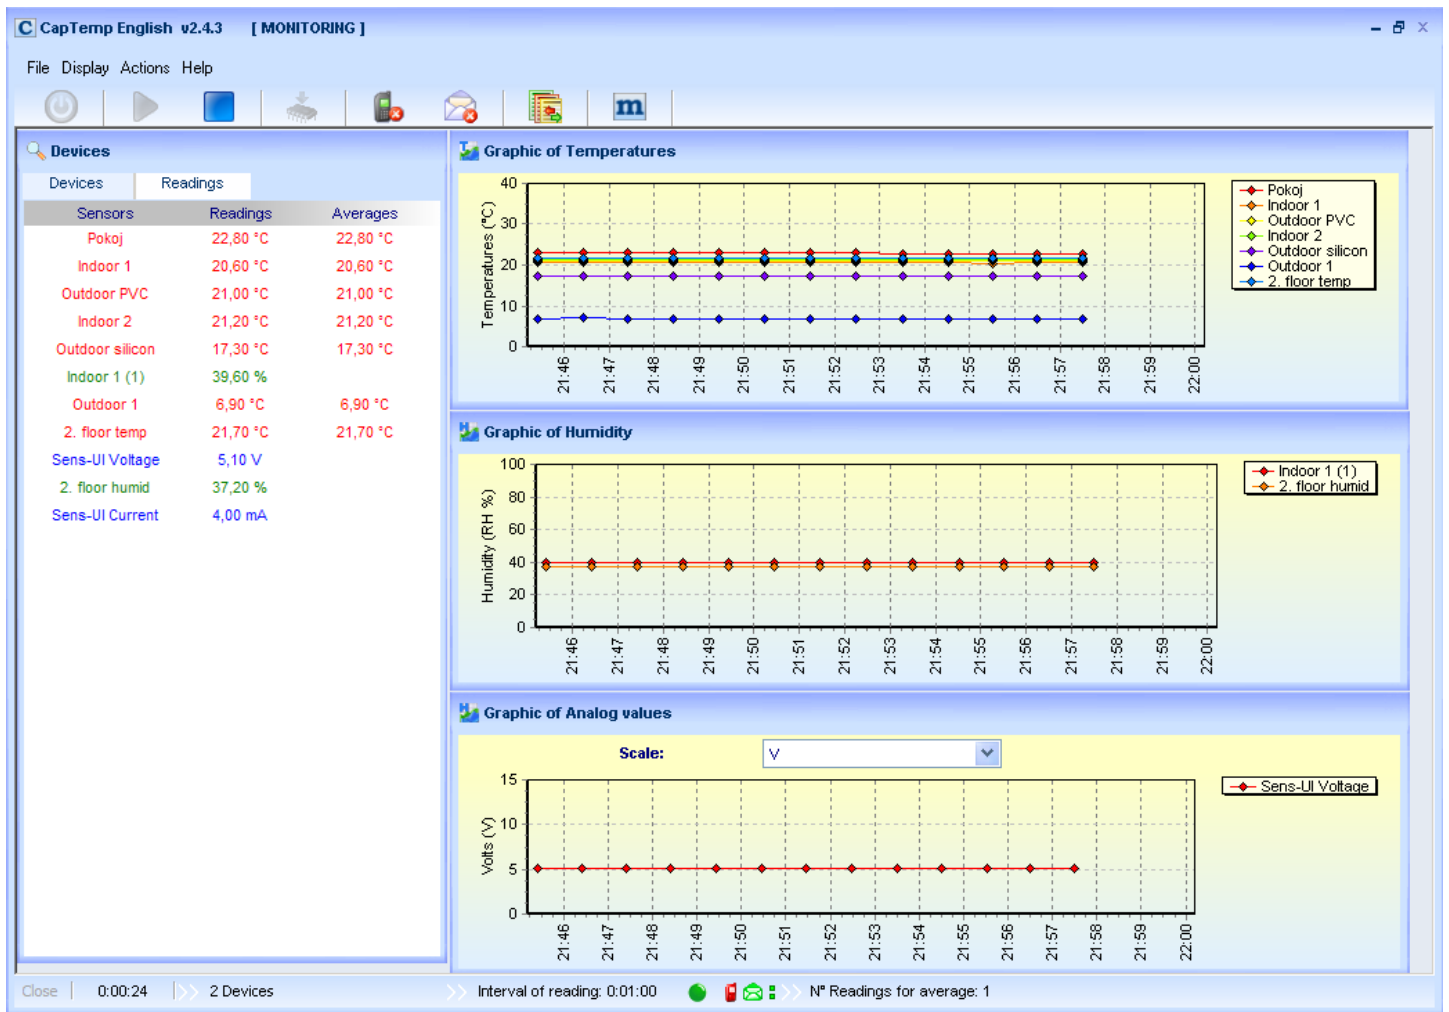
CapTemp English v2.4.3 [ MONITORING ]

File Display Actions Help

m

Devices

Devices Readings

| Sensors | Readings | Averages |
|---|---|---|
| Pokoj | 22,80 °C | 22,80 °C |
| Indoor 1 | 20,60 °C | 20,60 °C |
| Outdoor PVC | 21,00 °C | 21,00 °C |
| Indoor 2 | 21,20 °C | 21,20 °C |
| Outdoor silicon | 17,30 °C | 17,30 °C |
| Indoor 1 (1) | 39,60 % | |
| Outdoor 1 | 6,90 °C | 6,90 °C |
| 2. floor temp | 21,70 °C | 21,70 °C |
| Sens-UI Voltage | 5,10 V | |
| 2. floor humid | 37,20 % | |
| Sens-UI Current | 4,00 mA | |

Graphic of Temperatures

Temperatures (°C)
40
30
20
10
0
21:46 21:47 21:48 21:49 21:50 21:51 21:52 21:53 21:54 21:55 21:56 21:57 21:58 21:59 22:00

Pokoj
Indoor 1
Outdoor PVC
Indoor 2
Outdoor silicon
Outdoor 1
2. floor temp

Graphic of Humidity

Humidity (RH %)
100
80
60
40
20
0
21:46 21:47 21:48 21:49 21:50 21:51 21:52 21:53 21:54 21:55 21:56 21:57 21:58 21:59 22:00

Indoor 1 (1)
2. floor humid

Graphic of Analog values

Scale: V

Volts (V)
15
10
5
0
21:46 21:47 21:48 21:49 21:50 21:51 21:52 21:53 21:54 21:55 21:56 21:57 21:58 21:59 22:00

Sens-UI Voltage

Close 0:00:24 2 Devices Interval of reading: 0:01:00 N° Readings for average: 1